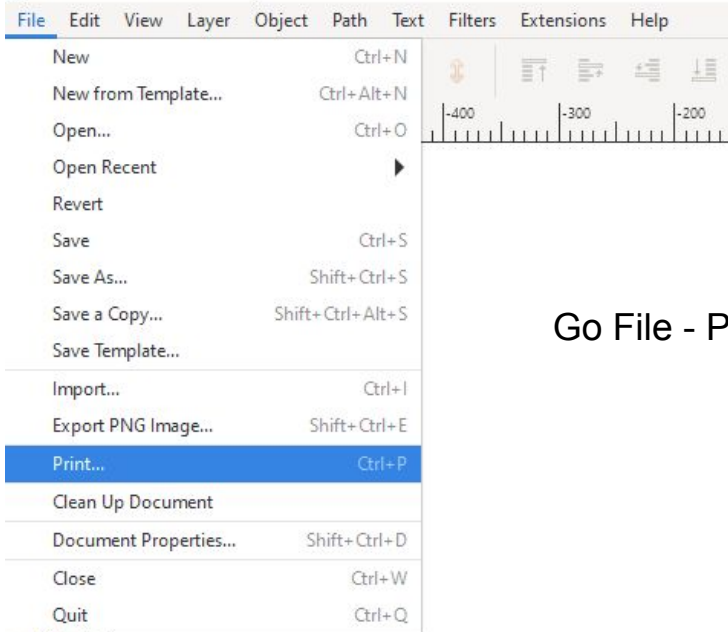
File Edit View Layer Object Path Text Filters Extensions Help

New Ctrl+N
New from Template... Ctrl+Alt+N
Open... Ctrl+O
Open Recent
Revert
Save Ctrl+S
Save As... Shift+Ctrl+S
Save a Copy... Shift+Ctrl+Alt+S
Save Template...
Import... Ctrl+I
Export PNG Image... Shift+Ctrl+E
Print... Ctrl+P
Clean Up Document
Document Properties... Shift+Ctrl+D
Close Ctrl+W
Quit Ctrl+Q

-400 -300 -200

Go File - P